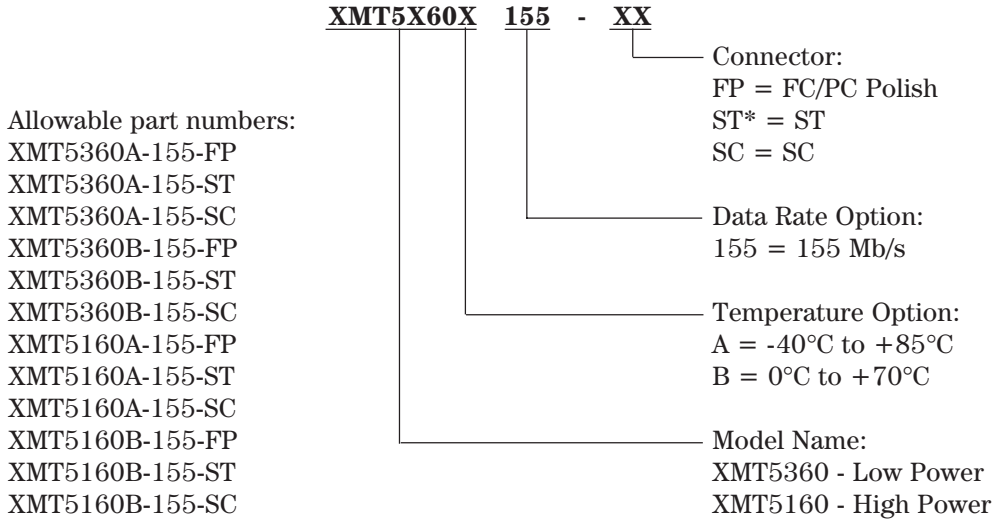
XMT5X60X 155 - XX

Allowable part numbers:
XMT5360A-155-FP
XMT5360A-155-ST
XMT5360A-155-SC
XMT5360B-155-FP
XMT5360B-155-ST
XMT5360B-155-SC
XMT5160A-155-FP
XMT5160A-155-ST
XMT5160A-155-SC
XMT5160B-155-FP
XMT5160B-155-ST
XMT5160B-155-SC

Connector:
FP = FC/PC Polish
ST* = ST
SC = SC

Data Rate Option:
155 = 155 Mb/s

Temperature Option:
A = -40°C to +85°C
B = 0°C to +70°C

Model Name:
XMT5360 - Low Power
XMT5160 - High Power